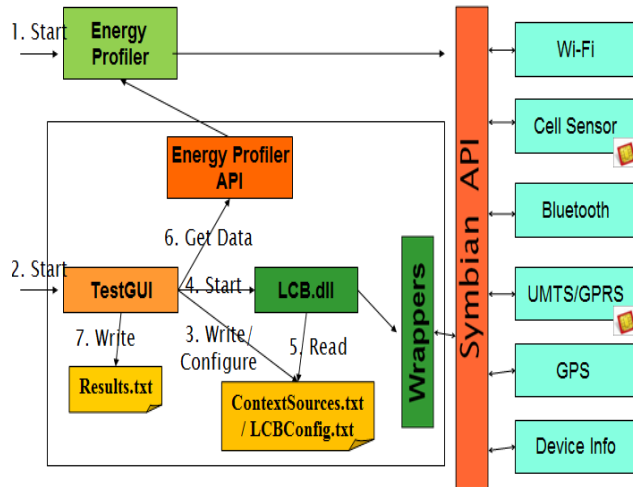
1. Start

Energy Profiler

Energy Profiler API

6. Get Data

2. Start

TestGUI

4. Start

LCB.dll

7. Write

3. Write/ Configure

5. Read

Results.txt

ContextSources.txt / LCBConfig.txt

Wrappers

Symbian API

Wi-Fi

Cell Sensor

Bluetooth

UMTS/GPRS

GPS

Device Info